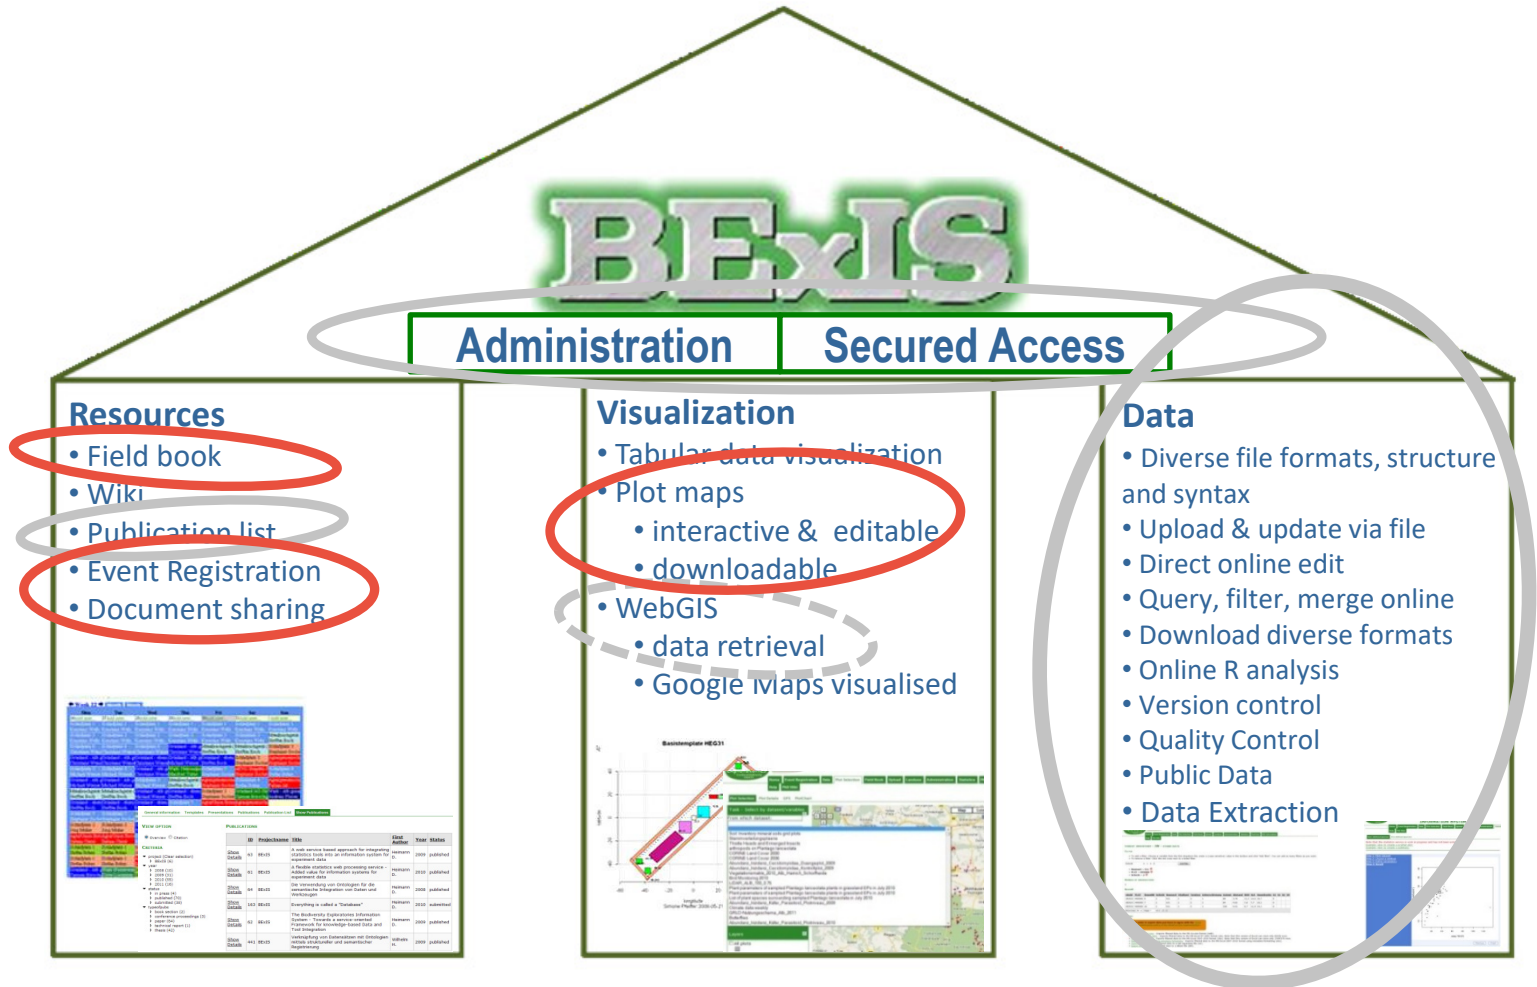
BExIS

Administration | Secured Access

Resources
• Field book
• Wiki
• Publication list
• Event Registration
• Document sharing

Visualization
• Tabular data visualization
• Plot maps
• interactive & editable
• downloadable
• WebGIS
• data retrieval
• Google Maps visualised

Basistemplate HEG31

Data
• Diverse file formats, structure and syntax
• Upload & update via file
• Direct online edit
• Query, filter, merge online
• Download diverse formats
• Online R analysis
• Version control
• Quality Control
• Public Data
• Data Extraction